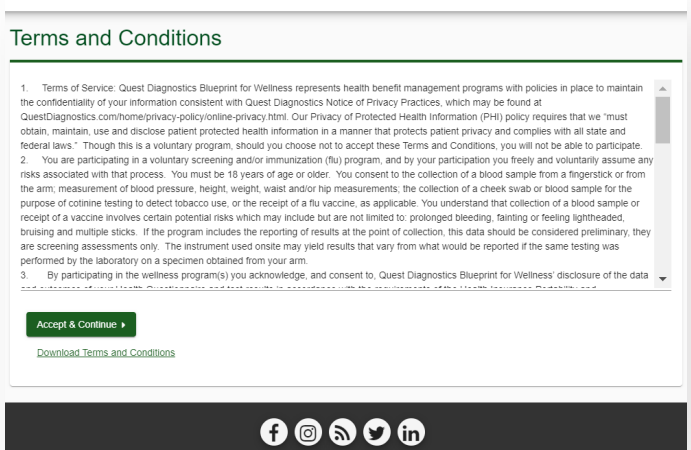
Terms and Conditions

1. Terms of Service: Quest Diagnostics Blueprint for Wellness represents health benefit management programs with policies in place to maintain the confidentiality of your information consistent with Quest Diagnostics Notice of Privacy Practices, which may be found at QuestDiagnostics.com/home/privacy-policy/online-privacy.html. Our Privacy of Protected Health Information (PHI) policy requires that we "must obtain, maintain, use and disclose patient protected health information in a manner that protects patient privacy and complies with all state and federal laws." Though this is a voluntary program, should you choose not to accept these Terms and Conditions, you will not be able to participate.

2. You are participating in a voluntary screening and/or immunization (flu) program, and by your participation you freely and voluntarily assume any risks associated with that process. You must be 18 years of age or older. You consent to the collection of a blood sample from a fingerstick or from the arm; measurement of blood pressure, height, weight, waist and/or hip measurements; the collection of a cheek swab or blood sample for the purpose of cotinine testing to detect tobacco use, or the receipt of a flu vaccine, as applicable. You understand that collection of a blood sample or receipt of a vaccine involves certain potential risks which may include but are not limited to: prolonged bleeding, fainting or feeling lightheaded, bruising and multiple sticks. If the program includes the reporting of results at the point of collection, this data should be considered preliminary, they are screening assessments only. The instrument used onsite may yield results that vary from what would be reported if the same testing was performed by the laboratory on a specimen obtained from your arm.

3. By participating in the wellness program(s) you acknowledge, and consent to, Quest Diagnostics Blueprint for Wellness' disclosure of the data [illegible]

Accept & Continue ▸

Download Terms and Conditions